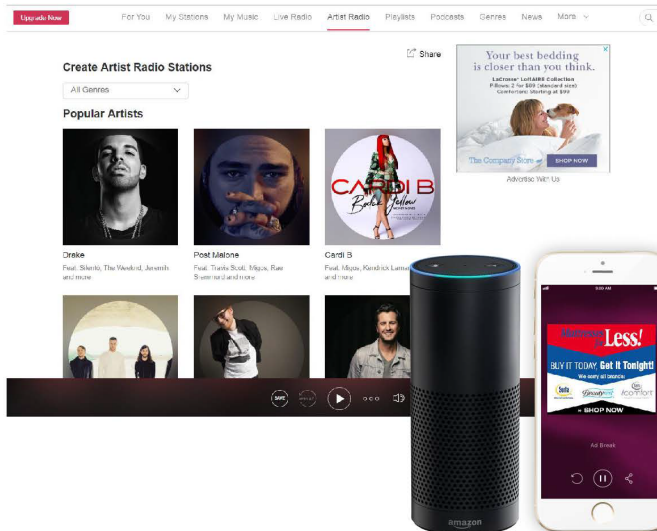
Upgrade Now For You My Stations My Music Live Radio Artist Radio Playlists Podcasts Genres News More

Share

Create Artist Radio Stations

All Genres

Popular Artists

Your best bedding is closer than you think.

LaCrosse® LoftAIRE Collection Pillows: 2 for $89 (standard size) Comforters: Starting at $99

The Company Store SHOP NOW

Advertise With Us

CARDI B

Bodak Yellow

Drake
Feat. Sikiriki, The Weeknd, Jeremih and more

Post Malone
Feat. Travis Scott, Migos, Rae Sremmurd and more

Cardi B
Feat. Migos, Kendrick Lamar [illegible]

SAVE

amazon

Mattress for Less!

BUY IT TODAY, Get It Tonight!

We carry all brands

Sealy Beautyrest iComfort

SHOP NOW

Ad Break